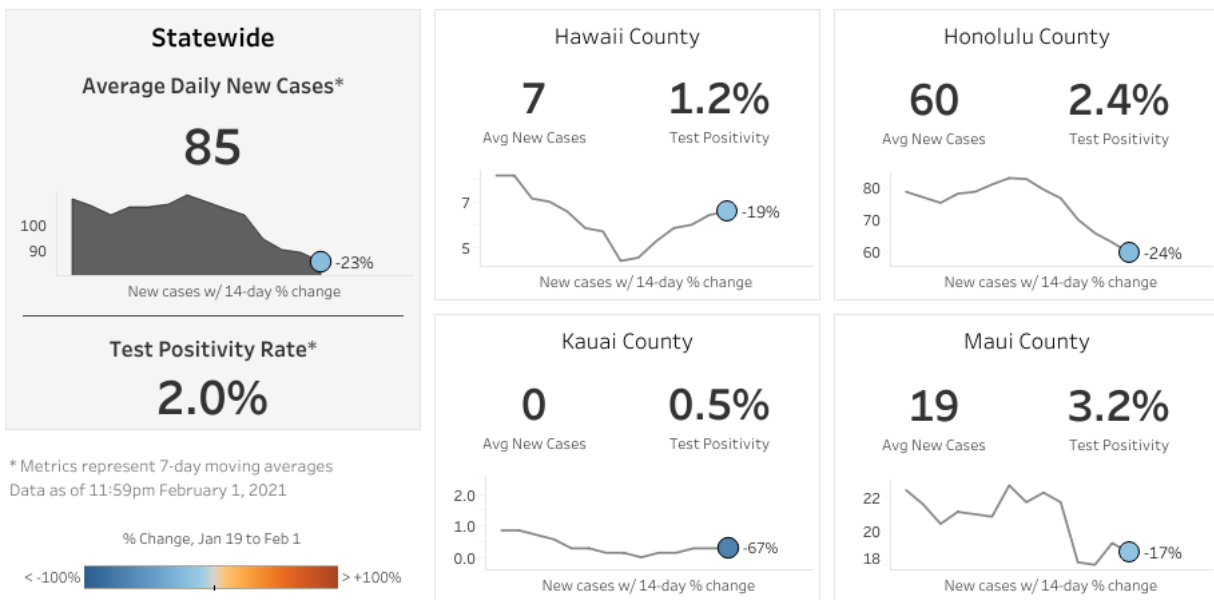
Statewide

Average Daily New Cases*

85

100
90

-23%

New cases w/ 14-day % change

Test Positivity Rate*

2.0%

* Metrics represent 7-day moving averages
Data as of 11:59pm February 1, 2021

% Change, Jan 19 to Feb 1

< -100%

> +100%

Hawaii County

7
Avg New Cases

1.2%
Test Positivity

7
5

-19%

New cases w/ 14-day % change

Honolulu County

60
Avg New Cases

2.4%
Test Positivity

80
70
60

-24%

New cases w/ 14-day % change

Kauai County

0
Avg New Cases

0.5%
Test Positivity

2.0
1.0
0.0

-67%

New cases w/ 14-day % change

Maui County

19
Avg New Cases

3.2%
Test Positivity

22
20
18

-17%

New cases w/ 14-day % change